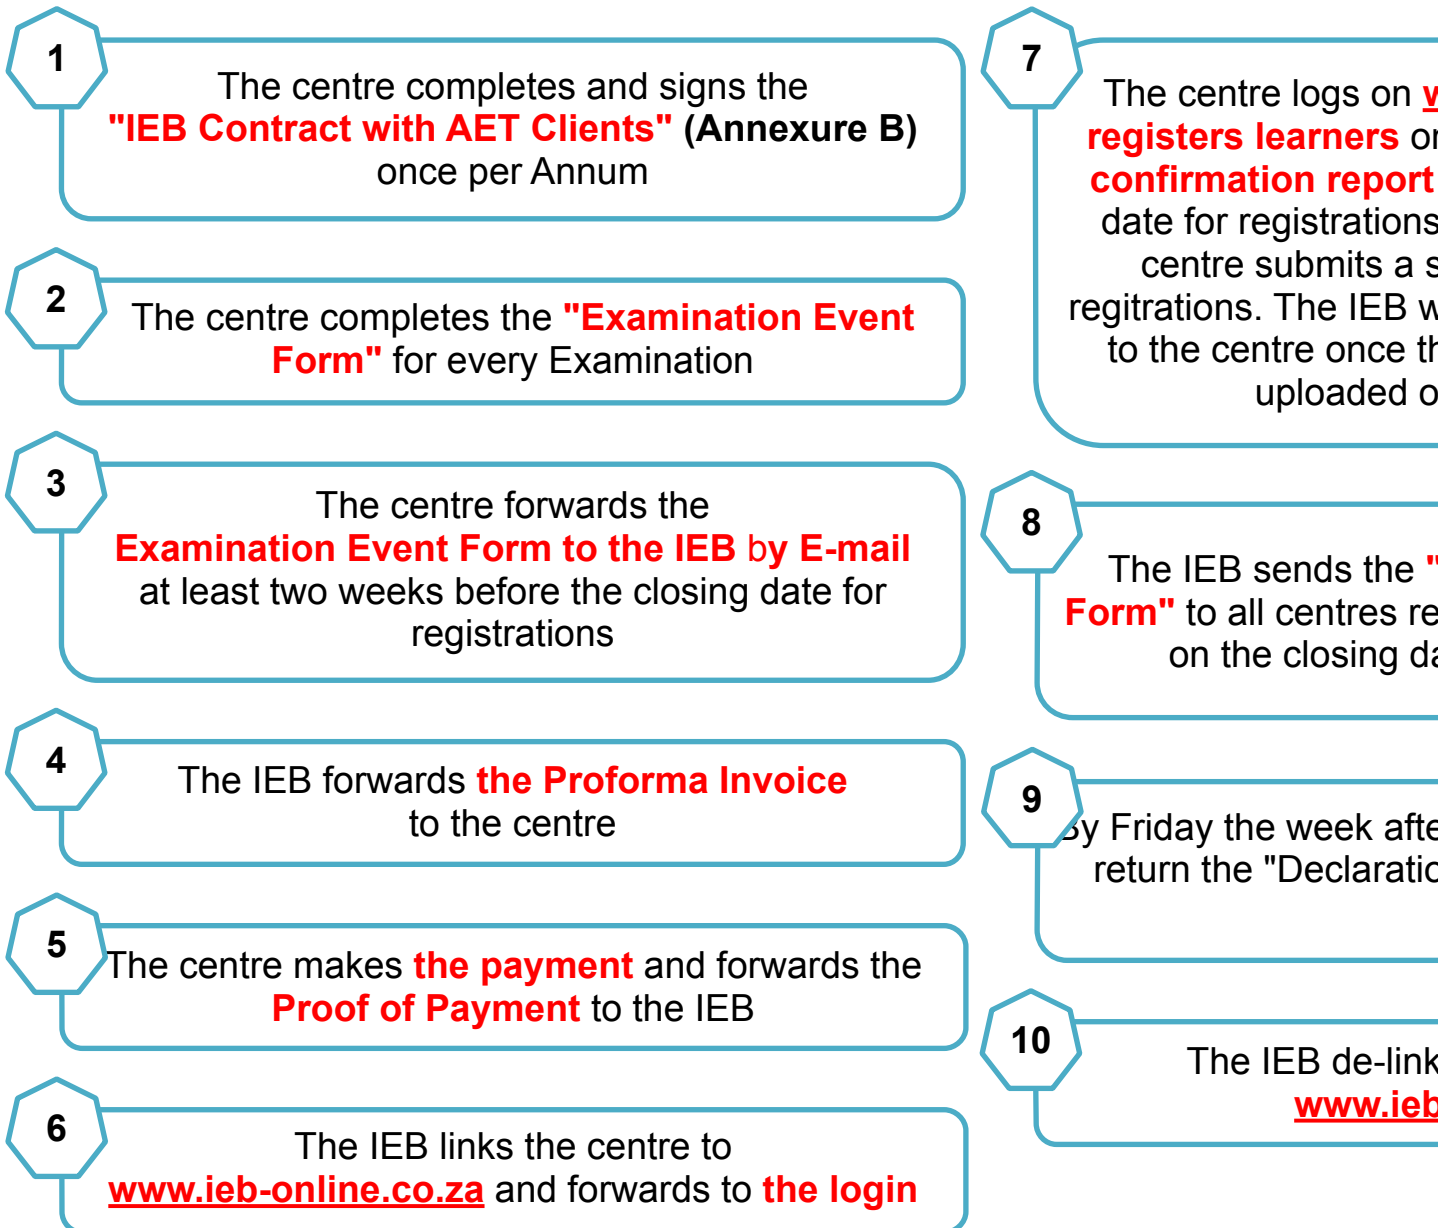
1

The centre completes and signs the "IEB Contract with AET Clients" (Annexure B) once per Annum

2

The centre completes the "Examination Event Form" for every Examination

3

The centre forwards the Examination Event Form to the IEB by E-mail at least two weeks before the closing date for registrations

4

The IEB forwards the Proforma Invoice to the centre

5

The centre makes the payment and forwards the Proof of Payment to the IEB

6

The IEB links the centre to www.ieb-online.co.za and forwards to the login

7

The centre logs on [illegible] registers learners o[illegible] confirmation report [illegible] date for registrations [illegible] centre submits a s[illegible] regitrations. The IEB w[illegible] to the centre once th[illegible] uploaded o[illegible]

8

The IEB sends the "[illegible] Form" to all centres re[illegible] on the closing da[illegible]

9

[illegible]y Friday the week afte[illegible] return the "Declaratio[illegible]

10

The IEB de-link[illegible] www.ieb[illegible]